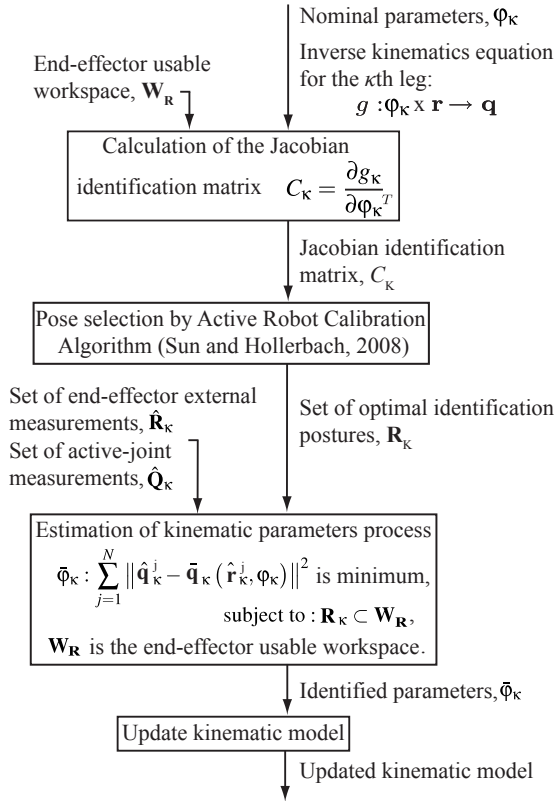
Nominal parameters, $\varphi_\kappa$

Inverse kinematics equation for the $\kappa$th leg:
$g : \varphi_\kappa \times \mathbf{r} \rightarrow \mathbf{q}$

End-effector usable workspace, $\mathbf{W_R}$

Calculation of the Jacobian identification matrix $C_\kappa = \frac{\partial g_\kappa}{\partial \varphi_\kappa^T}$

Jacobian identification matrix, $C_\kappa$

Pose selection by Active Robot Calibration Algorithm (Sun and Hollerbach, 2008)

Set of end-effector external measurements, $\hat{\mathbf{R}}_\kappa$

Set of active-joint measurements, $\hat{\mathbf{Q}}_\kappa$

Set of optimal identification postures, $\mathbf{R}_\kappa$

Estimation of kinematic parameters process
$\bar{\varphi}_\kappa : \sum_{j=1}^{N} \left\| \hat{\mathbf{q}}_\kappa^j - \bar{\mathbf{q}}_\kappa \left( \hat{\mathbf{r}}_\kappa^j, \varphi_\kappa \right) \right\|^2$ is minimum,
subject to : $\mathbf{R}_\kappa \subset \mathbf{W_R}$,
$\mathbf{W_R}$ is the end-effector usable workspace.

Identified parameters, $\bar{\varphi}_\kappa$

Update kinematic model

Updated kinematic model